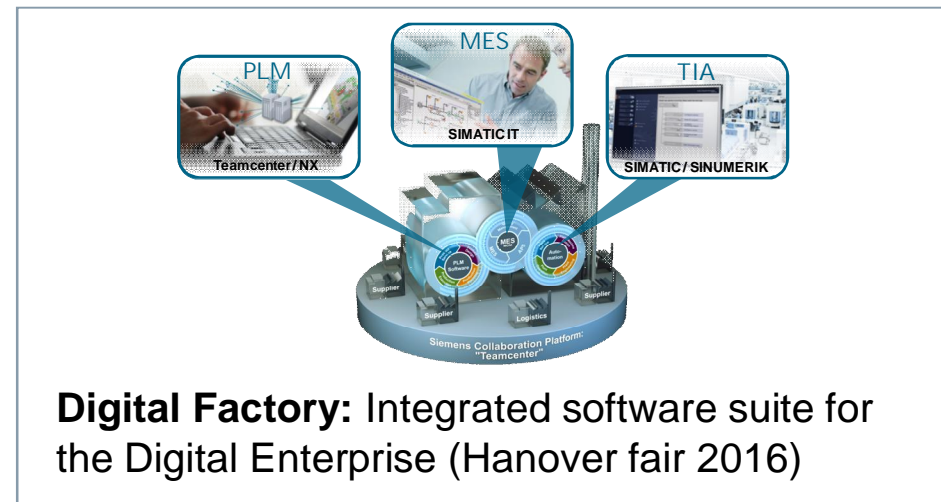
PLM

Teamcenter / NX

MES

SIMATIC IT

TIA

SIMATIC / SINUMERIK

PLM Software

MES

Automation

Supplier

Supplier

Logistics

Supplier

Siemens Collaboration Platform: "Teamcenter"

**Digital Factory:** Integrated software suite for the Digital Enterprise (Hanover fair 2016)